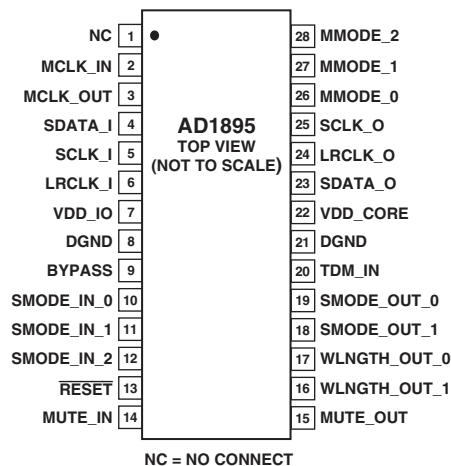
NC 1
MCLK_IN 2
MCLK_OUT 3
SDATA_I 4
SCLK_I 5
LRCLK_I 6
VDD_IO 7
DGND 8
BYPASS 9
SMODE_IN_0 10
SMODE_IN_1 11
SMODE_IN_2 12
$\overline{\text{RESET}}$ 13
MUTE_IN 14

AD1895
TOP VIEW
(NOT TO SCALE)

28 MMODE_2
27 MMODE_1
26 MMODE_0
25 SCLK_O
24 LRCLK_O
23 SDATA_O
22 VDD_CORE
21 DGND
20 TDM_IN
19 SMODE_OUT_0
18 SMODE_OUT_1
17 WLNGTH_OUT_0
16 WLNGTH_OUT_1
15 MUTE_OUT

NC = NO CONNECT